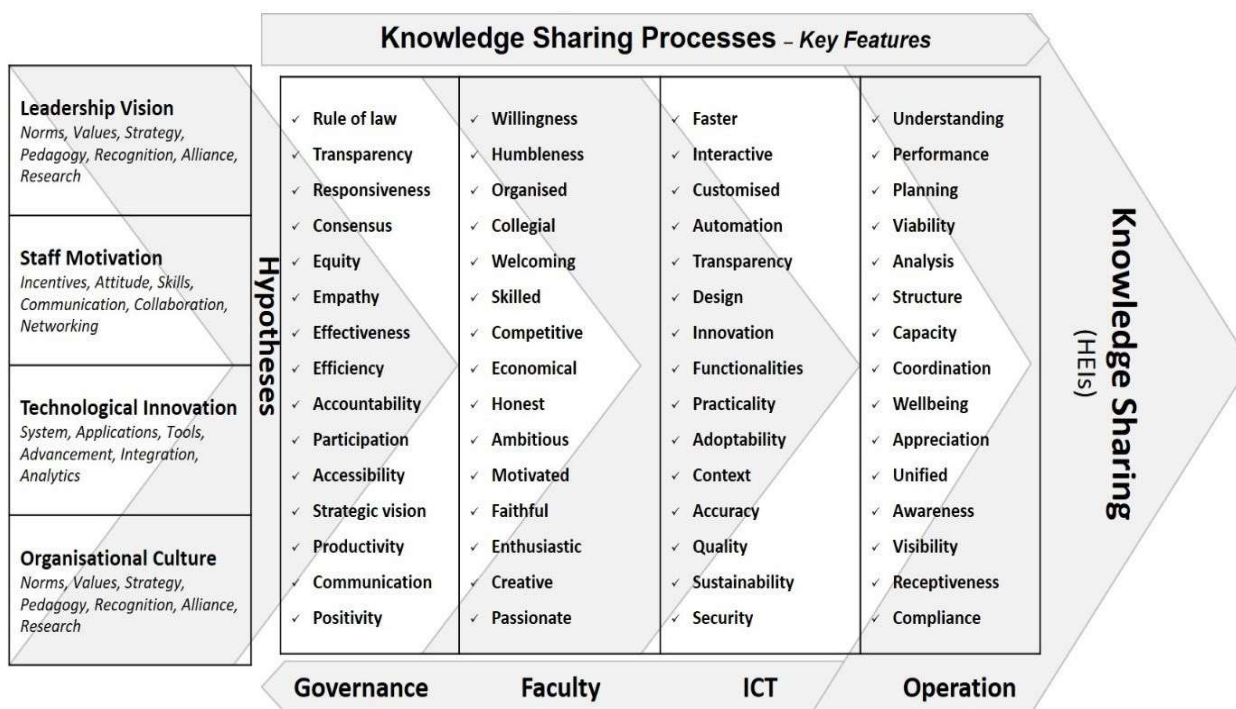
Knowledge Sharing Processes – Key Features

Leadership Vision
Norms, Values, Strategy, Pedagogy, Recognition, Alliance, Research

Staff Motivation
Incentives, Attitude, Skills, Communication, Collaboration, Networking

Technological Innovation
System, Applications, Tools, Advancement, Integration, Analytics

Organisational Culture
Norms, Values, Strategy, Pedagogy, Recognition, Alliance, Research

Hypotheses

✓ Rule of law
✓ Transparency
✓ Responsiveness
✓ Consensus
✓ Equity
✓ Empathy
✓ Effectiveness
✓ Efficiency
✓ Accountability
✓ Participation
✓ Accessibility
✓ Strategic vision
✓ Productivity
✓ Communication
✓ Positivity

✓ Willingness
✓ Humbleness
✓ Organised
✓ Collegial
✓ Welcoming
✓ Skilled
✓ Competitive
✓ Economical
✓ Honest
✓ Ambitious
✓ Motivated
✓ Faithful
✓ Enthusiastic
✓ Creative
✓ Passionate

✓ Faster
✓ Interactive
✓ Customised
✓ Automation
✓ Transparency
✓ Design
✓ Innovation
✓ Functionalities
✓ Practicality
✓ Adoptability
✓ Context
✓ Accuracy
✓ Quality
✓ Sustainability
✓ Security

✓ Understanding
✓ Performance
✓ Planning
✓ Viability
✓ Analysis
✓ Structure
✓ Capacity
✓ Coordination
✓ Wellbeing
✓ Appreciation
✓ Unified
✓ Awareness
✓ Visibility
✓ Receptiveness
✓ Compliance

Knowledge Sharing
(HEIs)

Governance Faculty ICT Operation